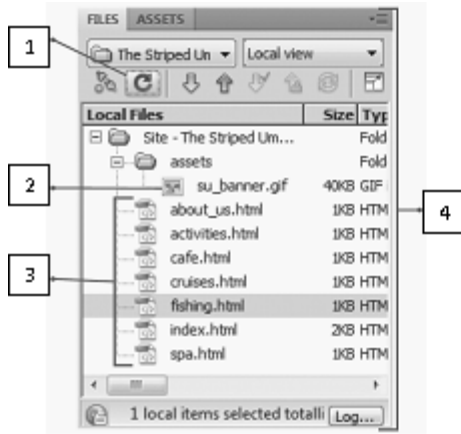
FILES ASSETS

The Striped Un
Local view

1

Local Files | Size | Typ
Site - The Striped Um... | | Fold
assets | | Fold
su_banner.gif | 40KB | GIF
about_us.html | 1KB | HTM
activities.html | 1KB | HTM
cafe.html | 1KB | HTM
cruises.html | 1KB | HTM
fishing.html | 1KB | HTM
index.html | 2KB | HTM
spa.html | 1KB | HTM

2

3

4

1 local items selected totalli
Log...